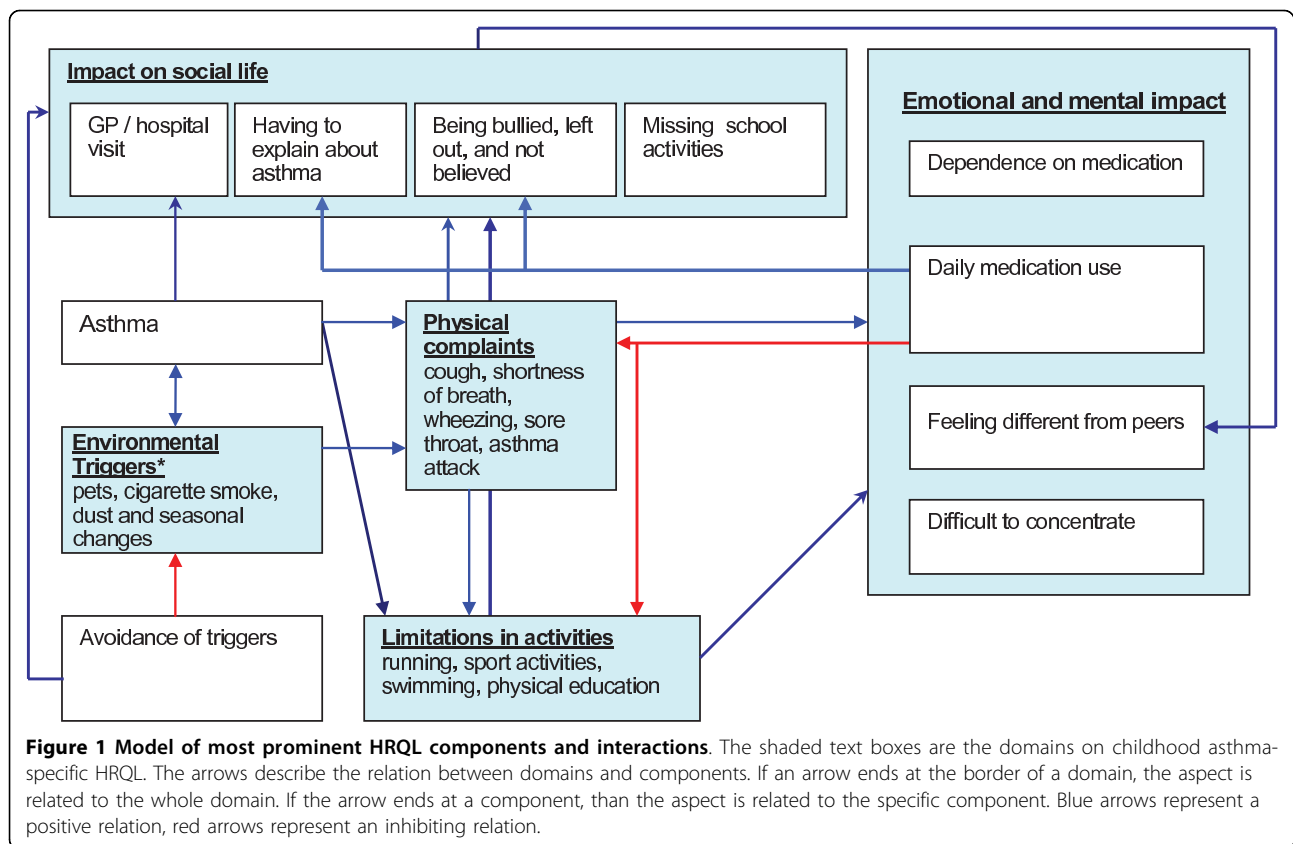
Impact on social life

GP / hospital visit

Having to explain about asthma

Being bullied, left out, and not believed

Missing school activities

Emotional and mental impact

Dependence on medication

Daily medication use

Feeling different from peers

Difficult to concentrate

Asthma

Physical complaints
cough, shortness of breath, wheezing, sore throat, asthma attack

Environmental Triggers*
pets, cigarette smoke, dust and seasonal changes

Avoidance of triggers

Limitations in activities
running, sport activities, swimming, physical education

**Figure 1 Model of most prominent HRQL components and interactions**. The shaded text boxes are the domains on childhood asthma-specific HRQL. The arrows describe the relation between domains and components. If an arrow ends at the border of a domain, the aspect is related to the whole domain. If the arrow ends at a component, than the aspect is related to the specific component. Blue arrows represent a positive relation, red arrows represent an inhibiting relation.